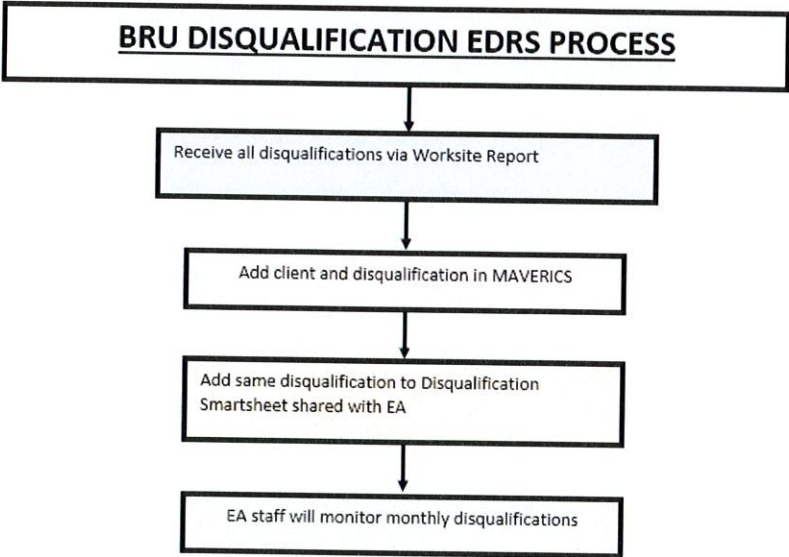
BRU DISQUALIFICATION EDRS PROCESS

Receive all disqualifications via Worksite Report

Add client and disqualification in MAVERICS

Add same disqualification to Disqualification Smartsheet shared with EA

EA staff will monitor monthly disqualifications